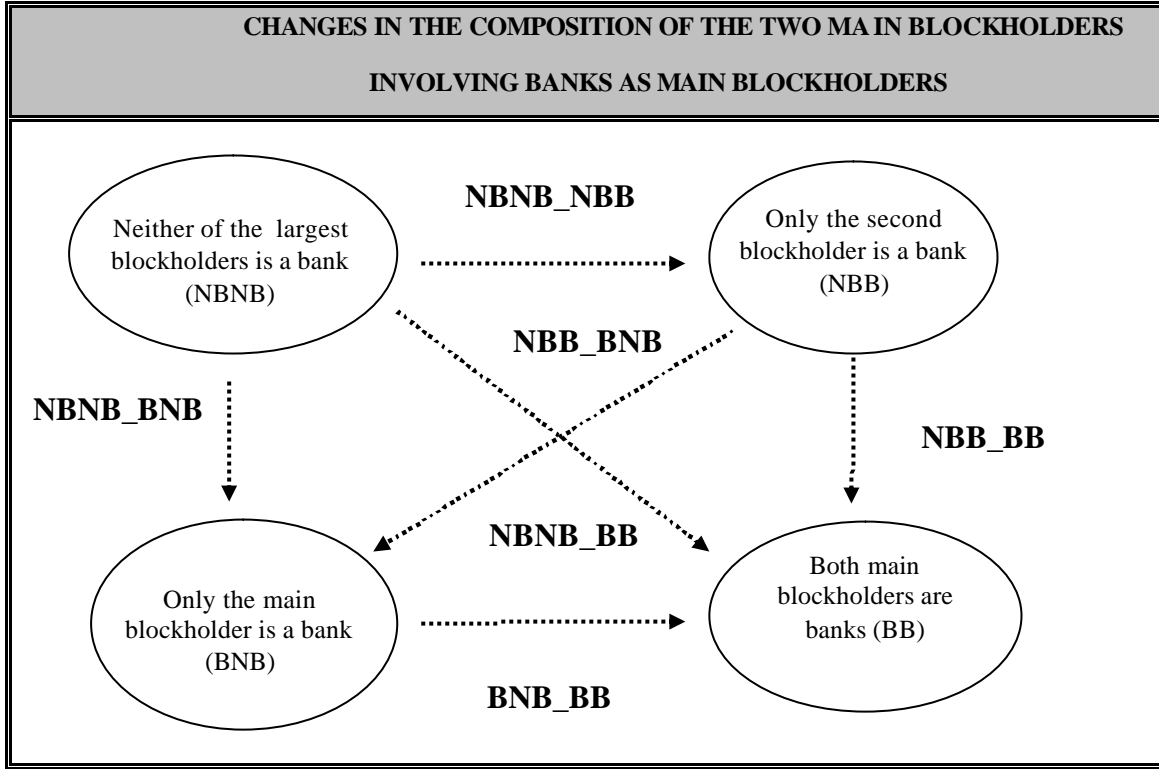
CHANGES IN THE COMPOSITION OF THE TWO MA IN BLOCKHOLDERS

INVOLVING BANKS AS MAIN BLOCKHOLDERS

Neither of the largest blockholders is a bank (NBNB)

NBNB_NBB

Only the second blockholder is a bank (NBB)

NBB_BNB

NBNB_BNB

NBB_BB

NBNB_BB

Only the main blockholder is a bank (BNB)

Both main blockholders are banks (BB)

BNB_BB